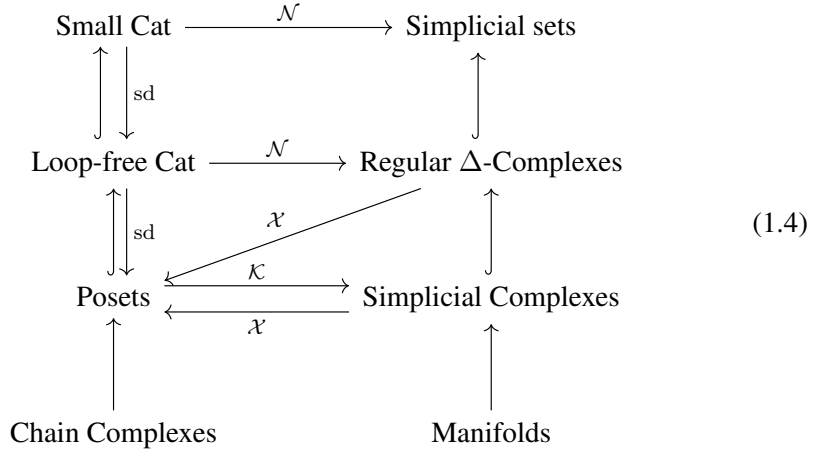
Small Cat $\xrightarrow{\mathcal{N}}$ Simplicial sets

sd

Loop-free Cat $\xrightarrow{\mathcal{N}}$ Regular $\Delta$-Complexes

$\mathcal{X}$

sd

(1.4)

Posets $\xrightarrow{\mathcal{K}}$ Simplicial Complexes

$\mathcal{X}$

Chain Complexes

Manifolds